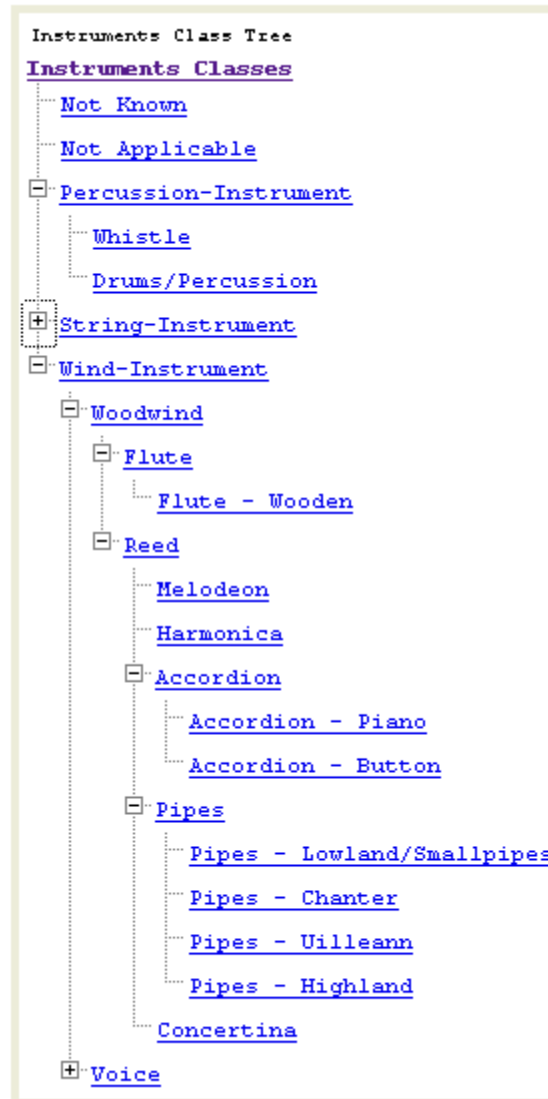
Instruments Class Tree

Instruments Classes

Not Known

Not Applicable

Percussion-Instrument

Whistle

Drums/Percussion

String-Instrument

Wind-Instrument

Woodwind

Flute

Flute - Wooden

Reed

Melodeon

Harmonica

Accordion

Accordion - Piano

Accordion - Button

Pipes

Pipes - Lowland/Smallpipes

Pipes - Chanter

Pipes - Uilleann

Pipes - Highland

Concertina

Voice